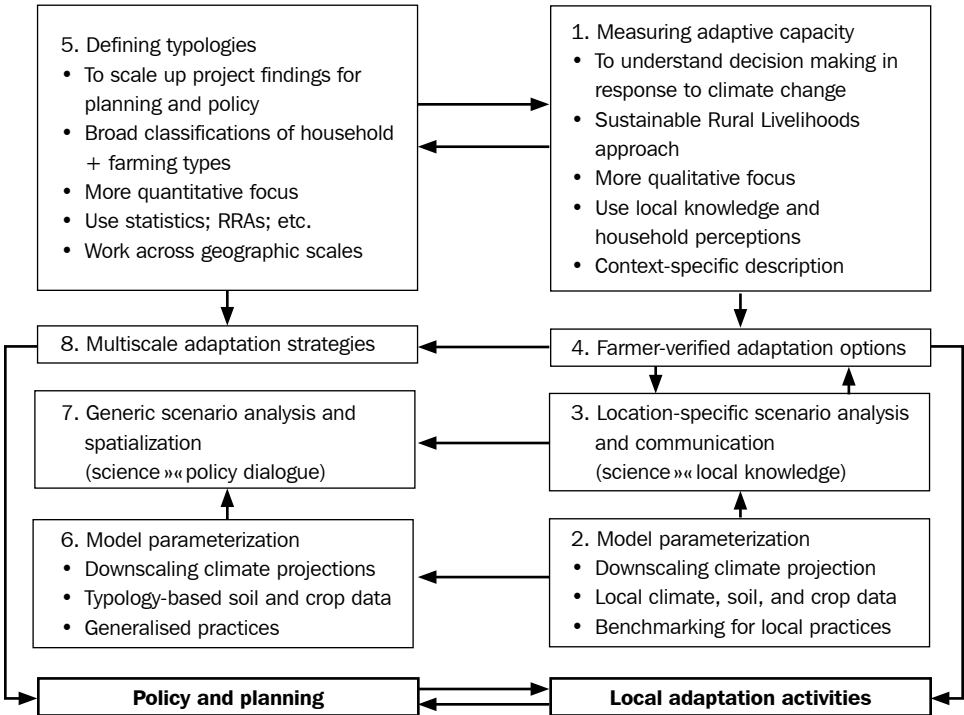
5. Defining typologies
• To scale up project findings for planning and policy
• Broad classifications of household + farming types
• More quantitative focus
• Use statistics; RRAs; etc.
• Work across geographic scales

1. Measuring adaptive capacity
• To understand decision making in response to climate change
• Sustainable Rural Livelihoods approach
• More qualitative focus
• Use local knowledge and household perceptions
• Context-specific description

8. Multiscale adaptation strategies

4. Farmer-verified adaptation options

7. Generic scenario analysis and spatialization
(science »« policy dialogue)

3. Location-specific scenario analysis and communication
(science »« local knowledge)

6. Model parameterization
• Downscaling climate projections
• Typology-based soil and crop data
• Generalised practices

2. Model parameterization
• Downscaling climate projection
• Local climate, soil, and crop data
• Benchmarking for local practices

Policy and planning

Local adaptation activities